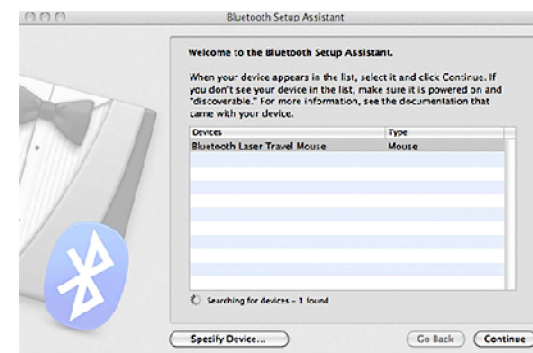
Bluetooth Setup Assistant

Welcome to the Bluetooth Setup Assistant.

When your device appears in the list, select it and click Continue. If you don't see your device in the list, make sure it is powered on and "discoverable." For more information, see the documentation that came with your device.

| Devices | Type |
|---|---|
| Bluetooth Laser Travel Mouse | Mouse |

Searching for devices – 1 found

Specify Device...

Go Back

Continue